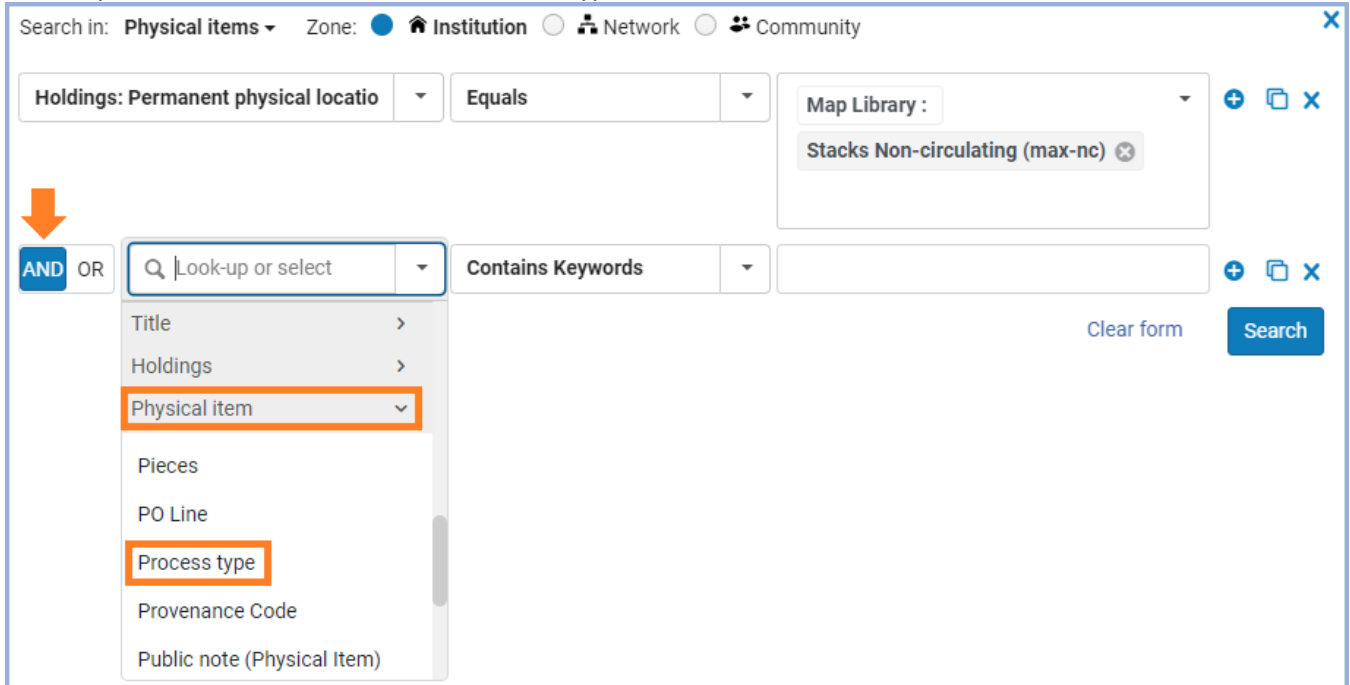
Search in: Physical items Zone: Institution Network Community

Holdings: Permanent physical locatio
Equals
Map Library :
Stacks Non-circulating (max-nc)

AND OR
Look-up or select
Contains Keywords

Title
Holdings
Physical item
Pieces
PO Line
Process type
Provenance Code
Public note (Physical Item)

Clear form
Search